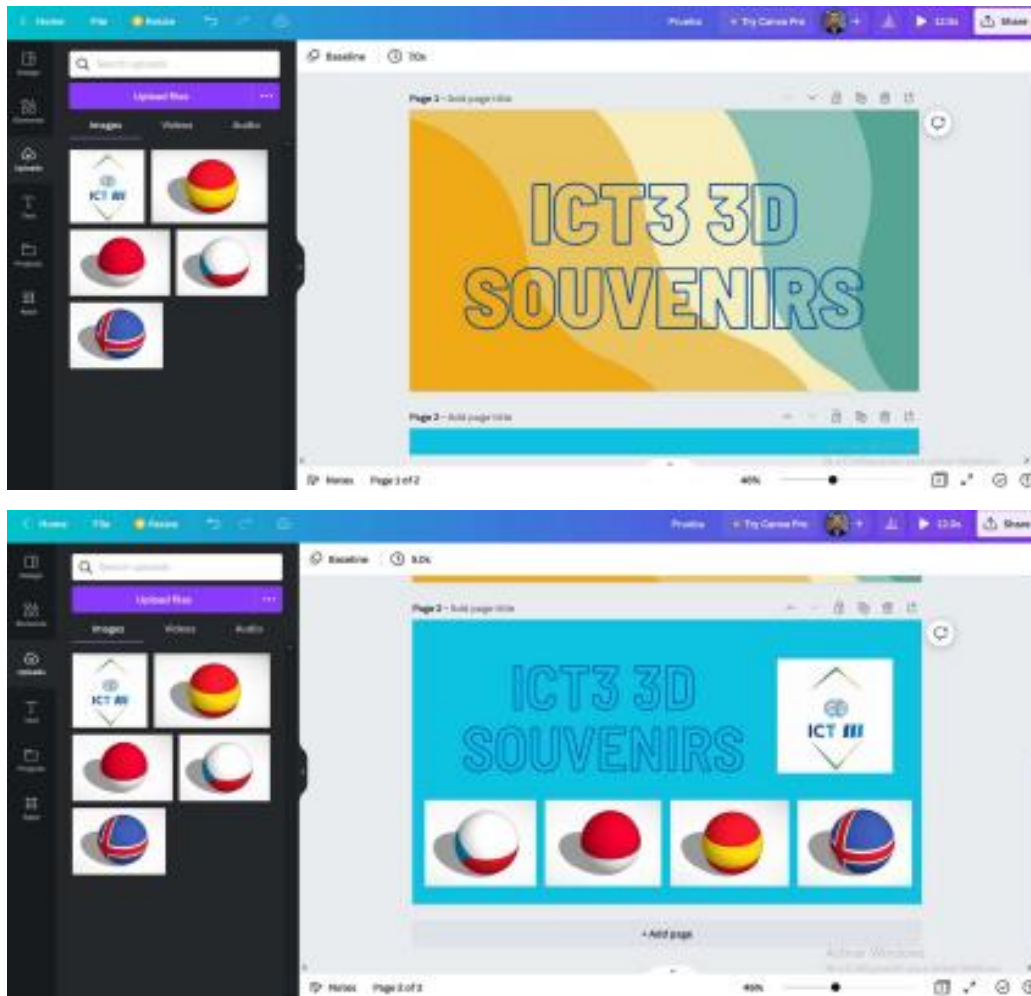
Home File Resize Prueba Try Canva Pro Share

Upload files

Images Videos Audio

Baseline 7.0s

Page 1 - Add page title

ICT3 3D SOUVENIRS

Page 2 - Add page title

Notes Page 1 of 2 40%

Home File Resize Prueba Try Canva Pro Share

Upload files

Images Videos Audio

Baseline 5.0s

Page 2 - Add page title

ICT3 3D SOUVENIRS

ICT III

+ Add page

Activar Windows

Notes Page 2 of 2 40%